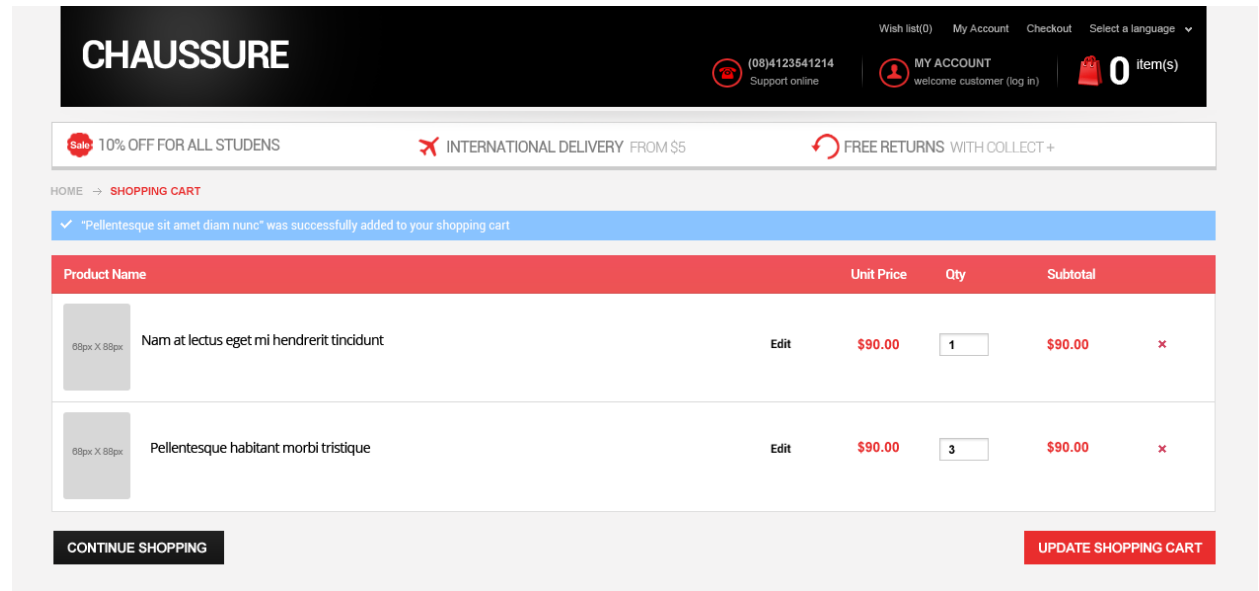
CHAUSSURE

Wish list(0) My Account Checkout Select a language

(08)4123541214
Support online

MY ACCOUNT
welcome customer (log in)

0 item(s)

Sale 10% OFF FOR ALL STUDENS

INTERNATIONAL DELIVERY FROM $5

FREE RETURNS WITH COLLECT +

HOME → SHOPPING CART

"Pellentesque sit amet diam nunc" was successfully added to your shopping cart

| Product Name | | | Unit Price | Qty | Subtotal | |
|---|---|---|---|---|---|---|
| 68px X 88px | Nam at lectus eget mi hendrerit tincidunt | Edit | $90.00 | 1 | $90.00 | × |
| 68px X 88px | Pellentesque habitant morbi tristique | Edit | $90.00 | 3 | $90.00 | × |

CONTINUE SHOPPING

UPDATE SHOPPING CART